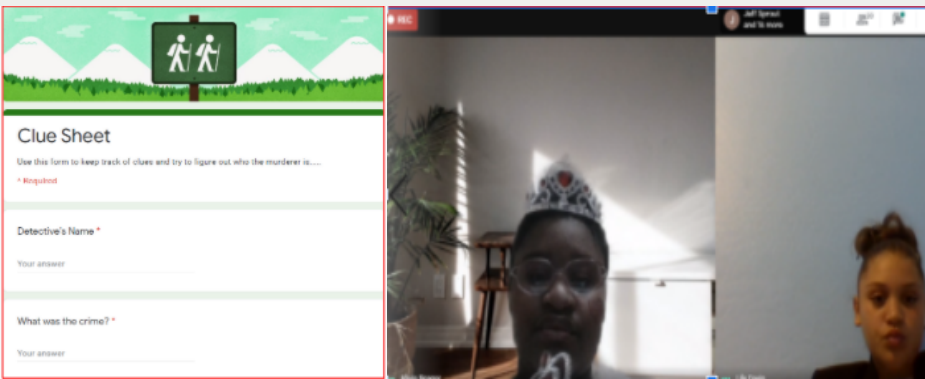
Clue Sheet

Use this form to keep track of clues and try to figure out who the murderer is.....

* Required

Detective's Name *

Your answer

What was the crime? *

Your answer

REC

Jeff Sproul and 16 more